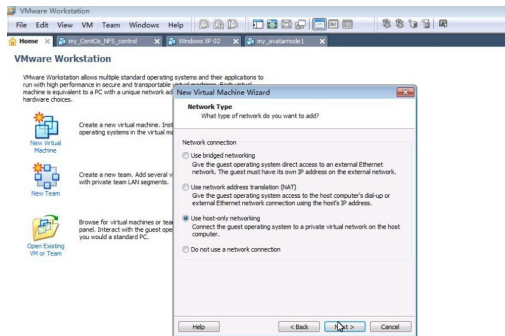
VMware Workstation

File Edit View VM Team Windows Help

Home | my_CentOs_NFS_control | Windows XP 02 | my_avalarnode1

VMware Workstation

VMware Workstation allows multiple standard operating systems and their applications to run with high performance in secure and transportable virtual machines. Each virtual machine is equivalent to a PC with a unique network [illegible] hardware choices.

New Virtual Machine
Create a new virtual machine. Inst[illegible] operating systems in the virtual ma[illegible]

New Team
Create a new team. Add several v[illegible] with private team LAN segments.

Open Existing VM or Team
Browse for virtual machines or tea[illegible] panel. Interact with the guest ope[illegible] you would a standard PC.

New Virtual Machine Wizard

Network Type
What type of network do you want to add?

Network connection

Use bridged networking
Give the guest operating system direct access to an external Ethernet network. The guest must have its own IP address on the external network.

Use network address translation (NAT)
Give the guest operating system access to the host computer's dial-up or external Ethernet network connection using the host's IP address.

Use host-only networking
Connect the guest operating system to a private virtual network on the host computer.

Do not use a network connection

Help | < Back | Next > | Cancel